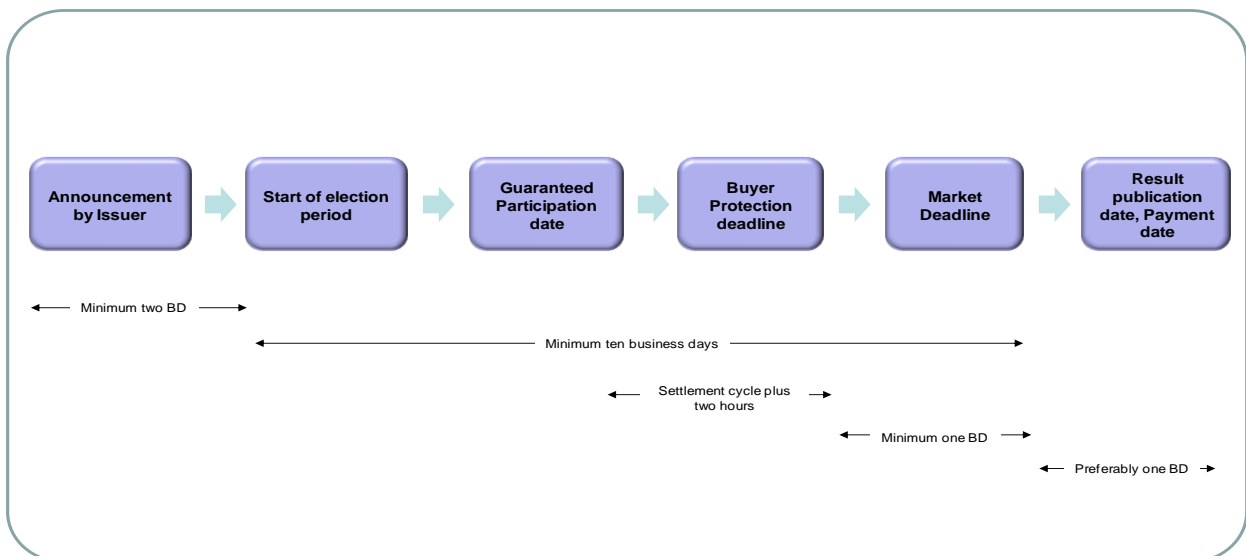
Announcement by Issuer

Start of election period

Guaranteed Participation date

Buyer Protection deadline

Market Deadline

Result publication date, Payment date

Minimum two BD

Minimum ten business days

Settlement cycle plus two hours

Minimum one BD

Preferably one BD